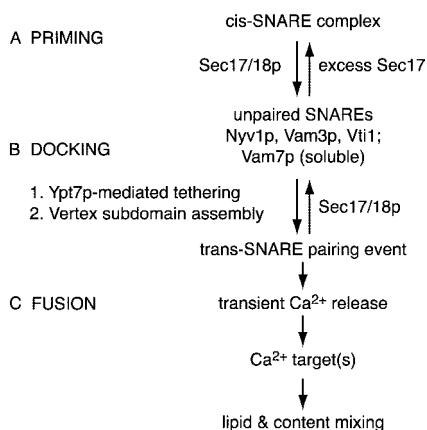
A PRIMING

cis-SNARE complex

Sec17/18p

excess Sec17

unpaired SNAREs
Nyv1p, Vam3p, Vti1;
Vam7p (soluble)

B DOCKING

1. Ypt7p-mediated tethering
2. Vertex subdomain assembly

Sec17/18p

trans-SNARE pairing event

C FUSION

transient $Ca^{2+}$ release

$Ca^{2+}$ target(s)

lipid & content mixing